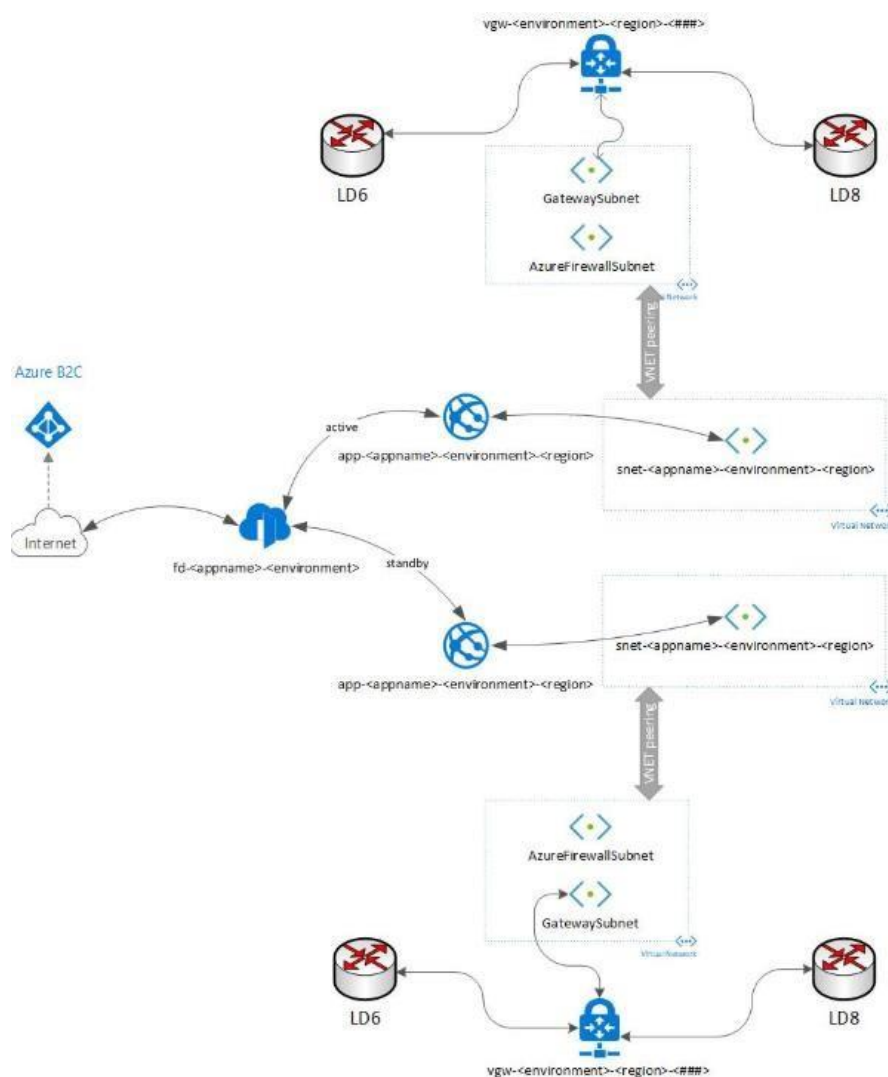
vgw-<environment>-<region>-<###>

LD6

GatewaySubnet

AzureFirewallSubnet

LD8

Network

VNET peering

Azure B2C

active

app-<appname>-<environment>-<region>

snet-<appname>-<environment>-<region>

Virtual Network

Internet

fd-<appname>-<environment>

standby

snet-<appname>-<environment>-<region>

app-<appname>-<environment>-<region>

Virtual Network

VNET peering

AzureFirewallSubnet

GatewaySubnet

Virtual Network

LD6

LD8

vgw-<environment>-<region>-<###>